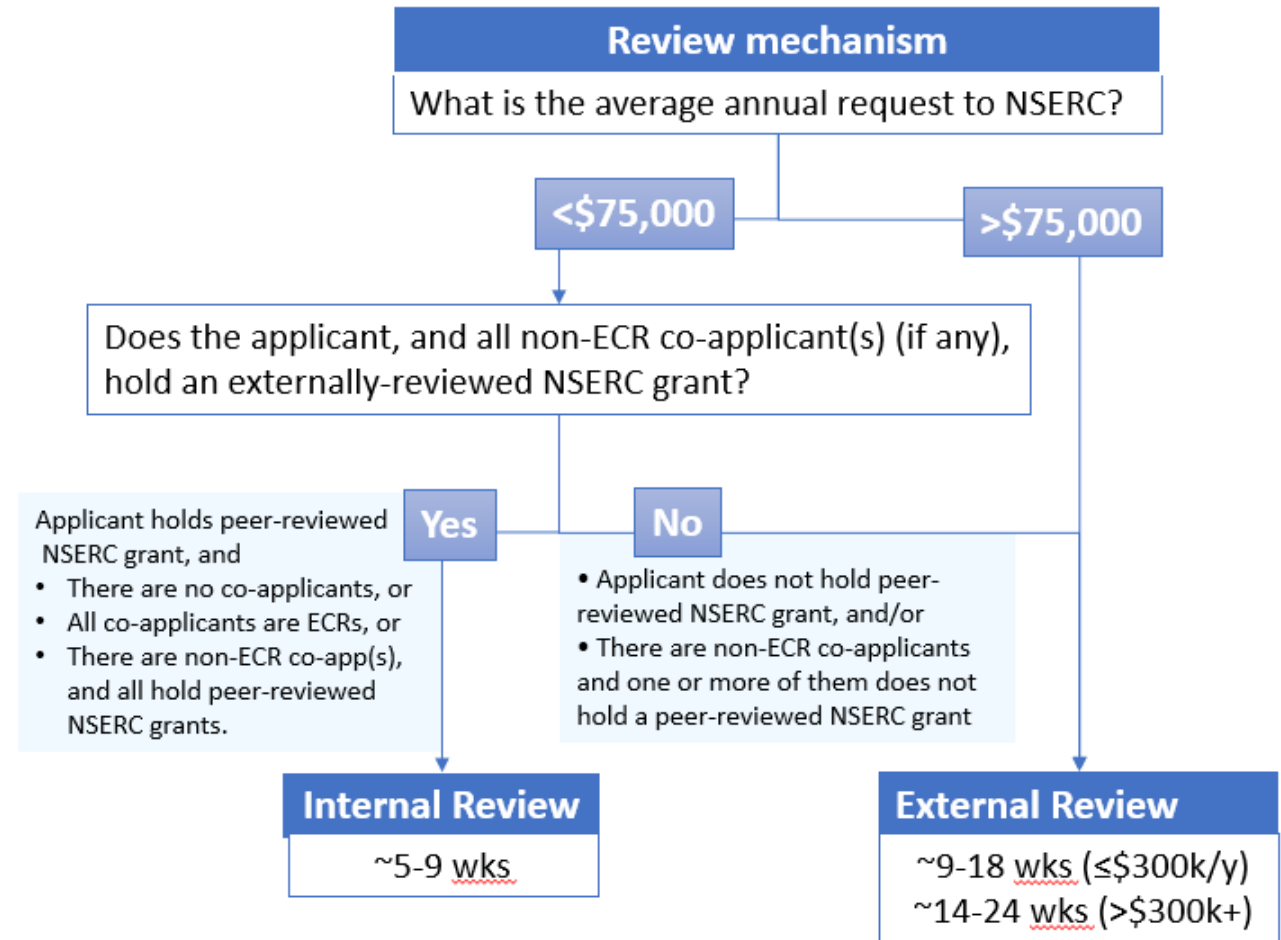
Review mechanism

What is the average annual request to NSERC?

<\$75,000

>\$75,000

Does the applicant, and all non-ECR co-applicant(s) (if any), hold an externally-reviewed NSERC grant?

Applicant holds peer-reviewed NSERC grant, and
• There are no co-applicants, or
• All co-applicants are ECRs, or
• There are non-ECR co-app(s), and all hold peer-reviewed NSERC grants.

Yes

No

• Applicant does not hold peer-reviewed NSERC grant, and/or
• There are non-ECR co-applicants and one or more of them does not hold a peer-reviewed NSERC grant

Internal Review

~5-9 wks

External Review

~9-18 wks (≤\$300k/y)
~14-24 wks (>\$300k+)